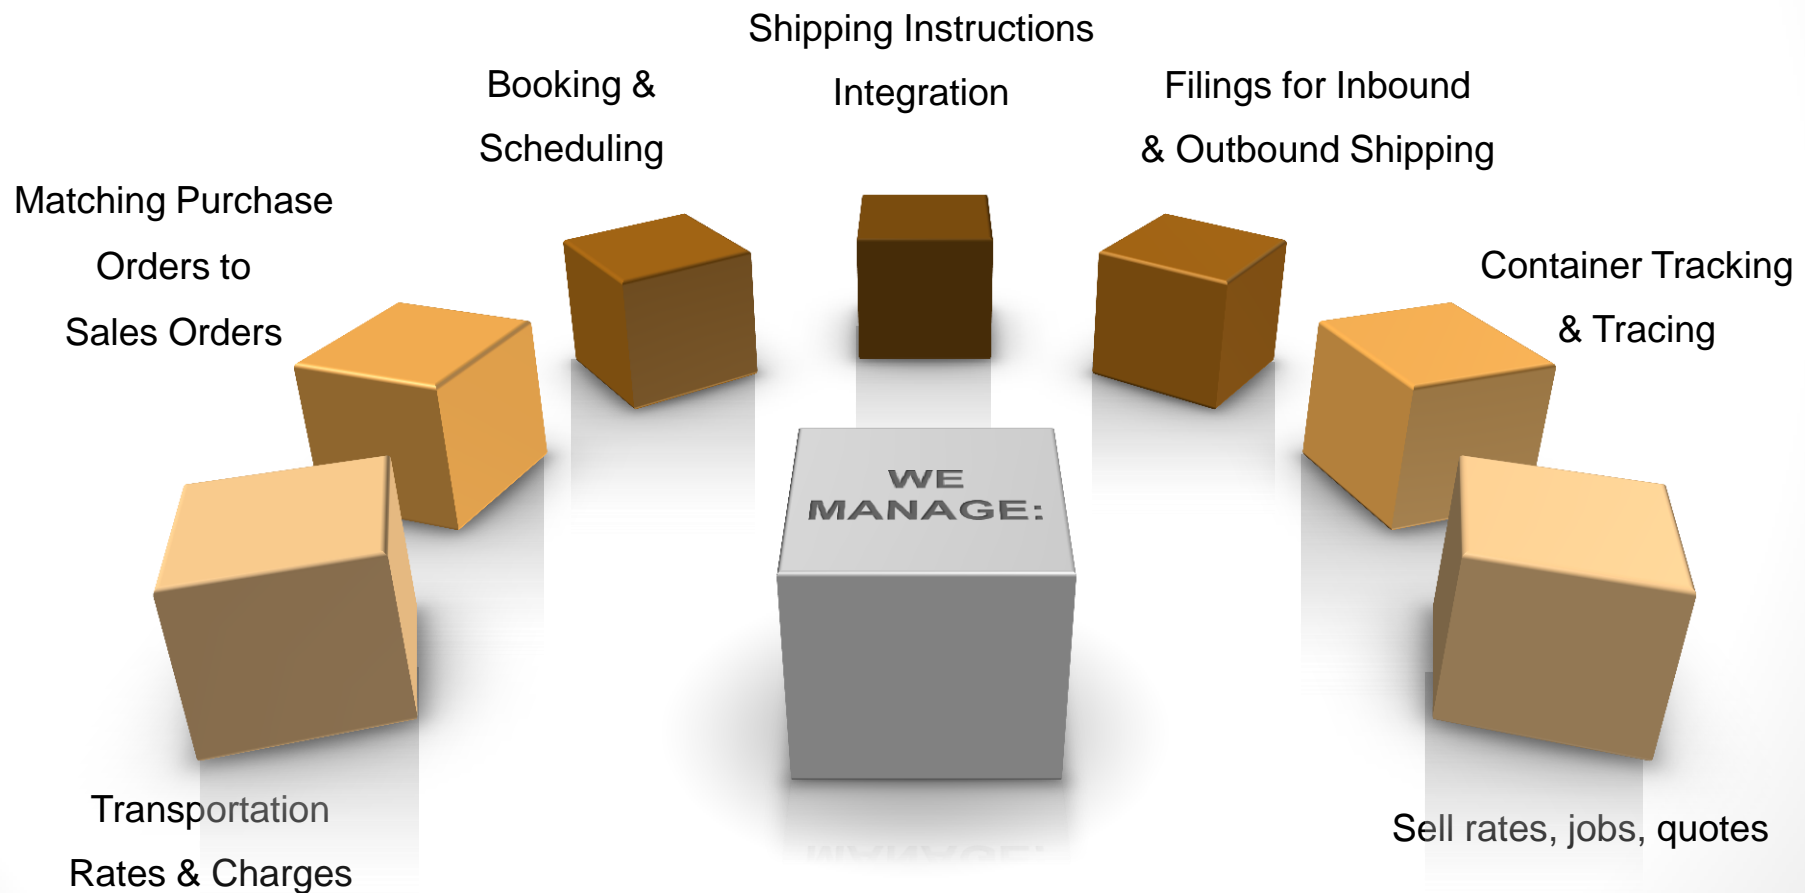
Shipping Instructions Integration

Booking & Scheduling

Filings for Inbound & Outbound Shipping

Matching Purchase Orders to Sales Orders

Container Tracking & Tracing

WE MANAGE:

Transportation Rates & Charges

Sell rates, jobs, quotes